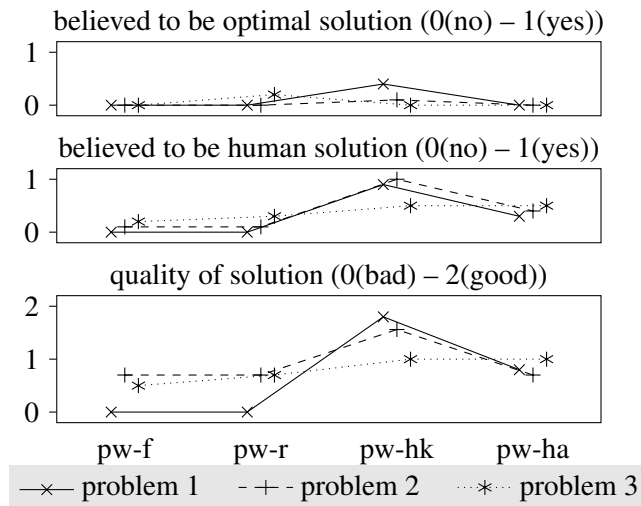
believed to be optimal solution (0(no) – 1(yes))

1
0

believed to be human solution (0(no) – 1(yes))

1
0

quality of solution (0(bad) – 2(good))

2
1
0

pw-f pw-r pw-hk pw-ha

problem 1 problem 2 problem 3